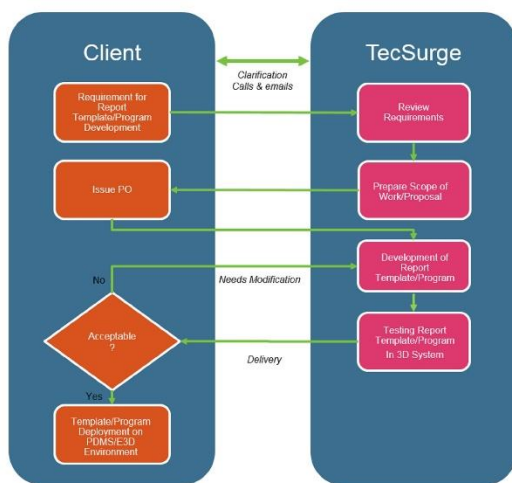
Client

TecSurge

Clarification
Calls & emails

Requirement for Report Template/Program Development

Review Requirements

Issue PO

Prepare Scope of Work/Proposal

No

Needs Modification

Development of Report Template/Program

Acceptable ?

Testing Report Template/Program In 3D System

Delivery

Yes

Template/Program Deployment on PDMS/E3D Environment